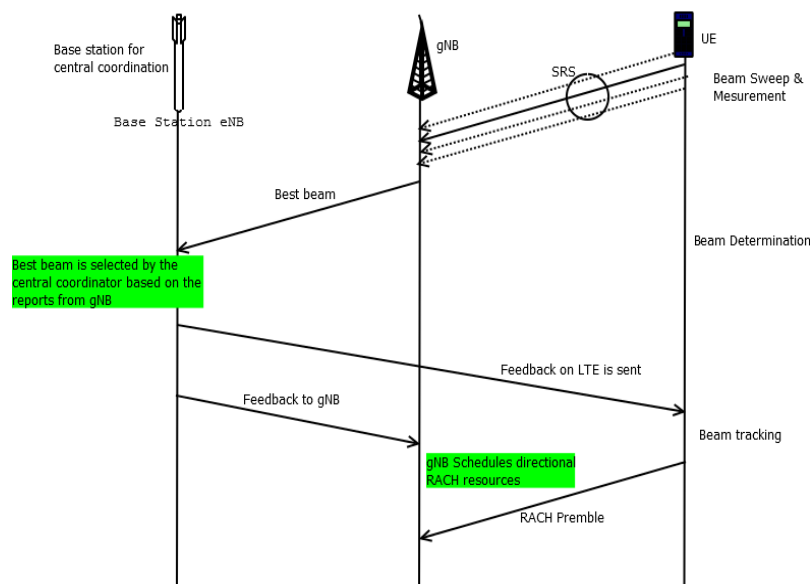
Base station for central coordination

Base Station eNB

gNB

UE

SRS

Beam Sweep & Mesurement

Best beam

Beam Determination

Best beam is selected by the central coordinator based on the reports from gNB

Feedback on LTE is sent

Feedback to gNB

Beam tracking

gNB Schedules directional RACH resources

RACH Premble